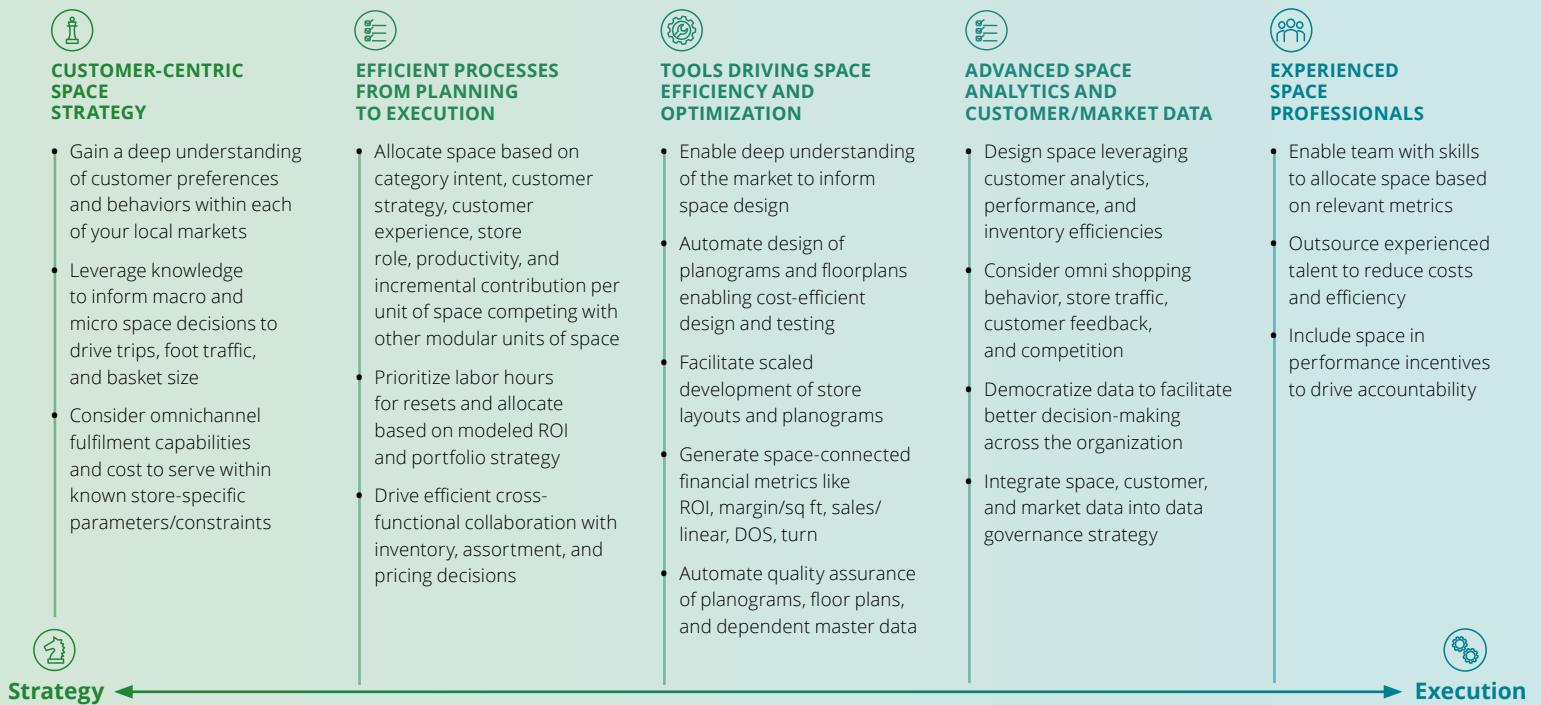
CUSTOMER-CENTRIC SPACE STRATEGY

- Gain a deep understanding of customer preferences and behaviors within each of your local markets
- Leverage knowledge to inform macro and micro space decisions to drive trips, foot traffic, and basket size
- Consider omnichannel fulfilment capabilities and cost to serve within known store-specific parameters/constraints

EFFICIENT PROCESSES FROM PLANNING TO EXECUTION

- Allocate space based on category intent, customer strategy, customer experience, store role, productivity, and incremental contribution per unit of space competing with other modular units of space
- Prioritize labor hours for resets and allocate based on modeled ROI and portfolio strategy
- Drive efficient cross-functional collaboration with inventory, assortment, and pricing decisions

TOOLS DRIVING SPACE EFFICIENCY AND OPTIMIZATION

- Enable deep understanding of the market to inform space design
- Automate design of planograms and floorplans enabling cost-efficient design and testing
- Facilitate scaled development of store layouts and planograms
- Generate space-connected financial metrics like ROI, margin/sq ft, sales/ linear, DOS, turn
- Automate quality assurance of planograms, floor plans, and dependent master data

ADVANCED SPACE ANALYTICS AND CUSTOMER/MARKET DATA

- Design space leveraging customer analytics, performance, and inventory efficiencies
- Consider omni shopping behavior, store traffic, customer feedback, and competition
- Democratize data to facilitate better decision-making across the organization
- Integrate space, customer, and market data into data governance strategy

EXPERIENCED SPACE PROFESSIONALS

- Enable team with skills to allocate space based on relevant metrics
- Outsource experienced talent to reduce costs and efficiency
- Include space in performance incentives to drive accountability

Strategy
Execution